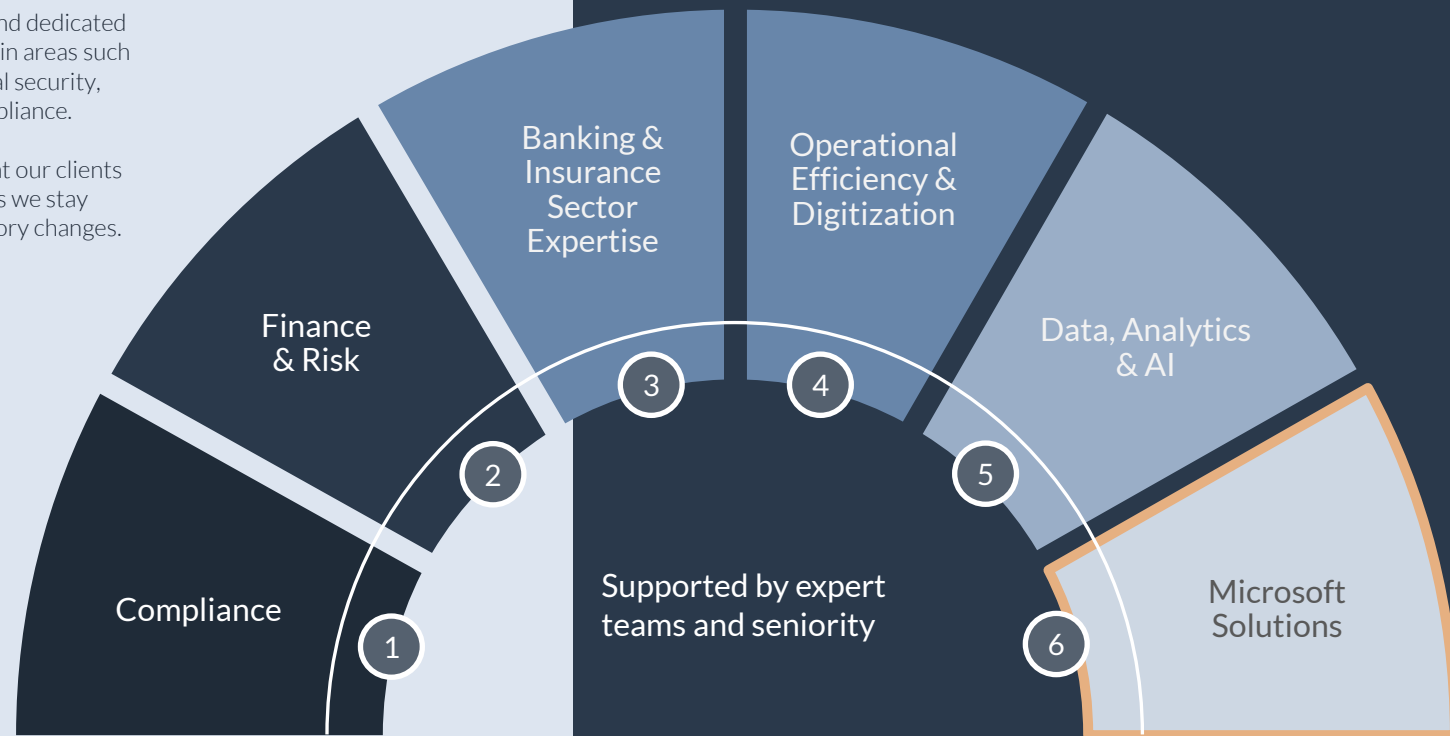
nd dedicated
in areas such
al security,
pliance.

at our clients
s we stay
ory changes.

Compliance

Finance & Risk

Banking & Insurance Sector Expertise

Operational Efficiency & Digitization

Data, Analytics & AI

Microsoft Solutions

1

2

3

4

5

6

Supported by expert teams and seniority